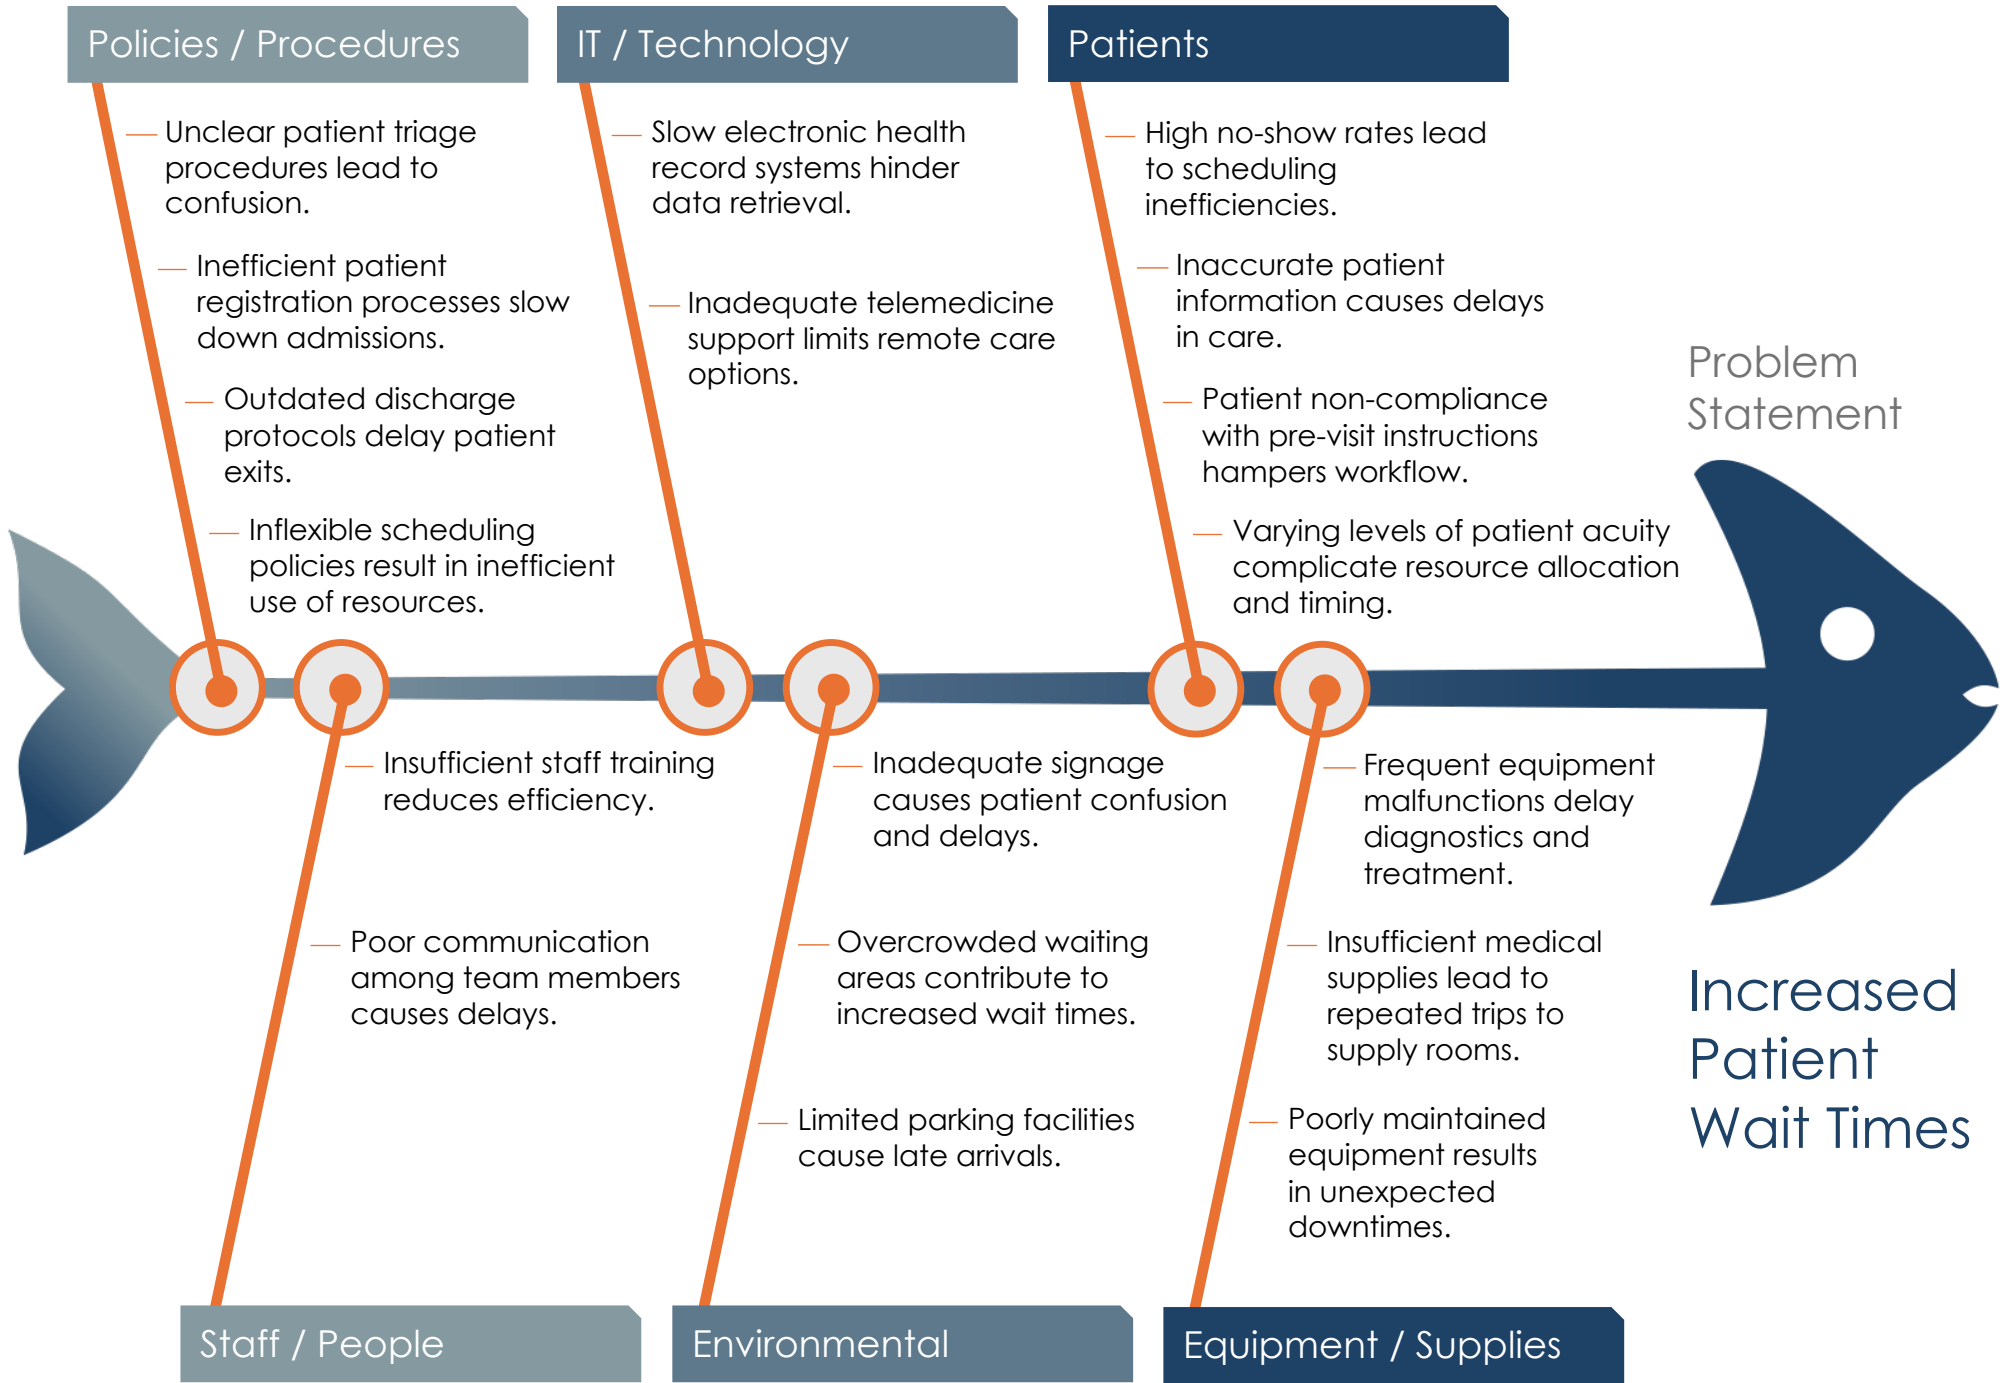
Policies / Procedures

Unclear patient triage procedures lead to confusion.

Inefficient patient registration processes slow down admissions.

Outdated discharge protocols delay patient exits.

Inflexible scheduling policies result in inefficient use of resources.

IT / Technology

Slow electronic health record systems hinder data retrieval.

Inadequate telemedicine support limits remote care options.

Patients

High no-show rates lead to scheduling inefficiencies.

Inaccurate patient information causes delays in care.

Patient non-compliance with pre-visit instructions hampers workflow.

Varying levels of patient acuity complicate resource allocation and timing.

Problem Statement

Insufficient staff training reduces efficiency.

Poor communication among team members causes delays.

Inadequate signage causes patient confusion and delays.

Overcrowded waiting areas contribute to increased wait times.

Limited parking facilities cause late arrivals.

Frequent equipment malfunctions delay diagnostics and treatment.

Insufficient medical supplies lead to repeated trips to supply rooms.

Poorly maintained equipment results in unexpected downtimes.

Increased Patient Wait Times

Staff / People

Environmental

Equipment / Supplies